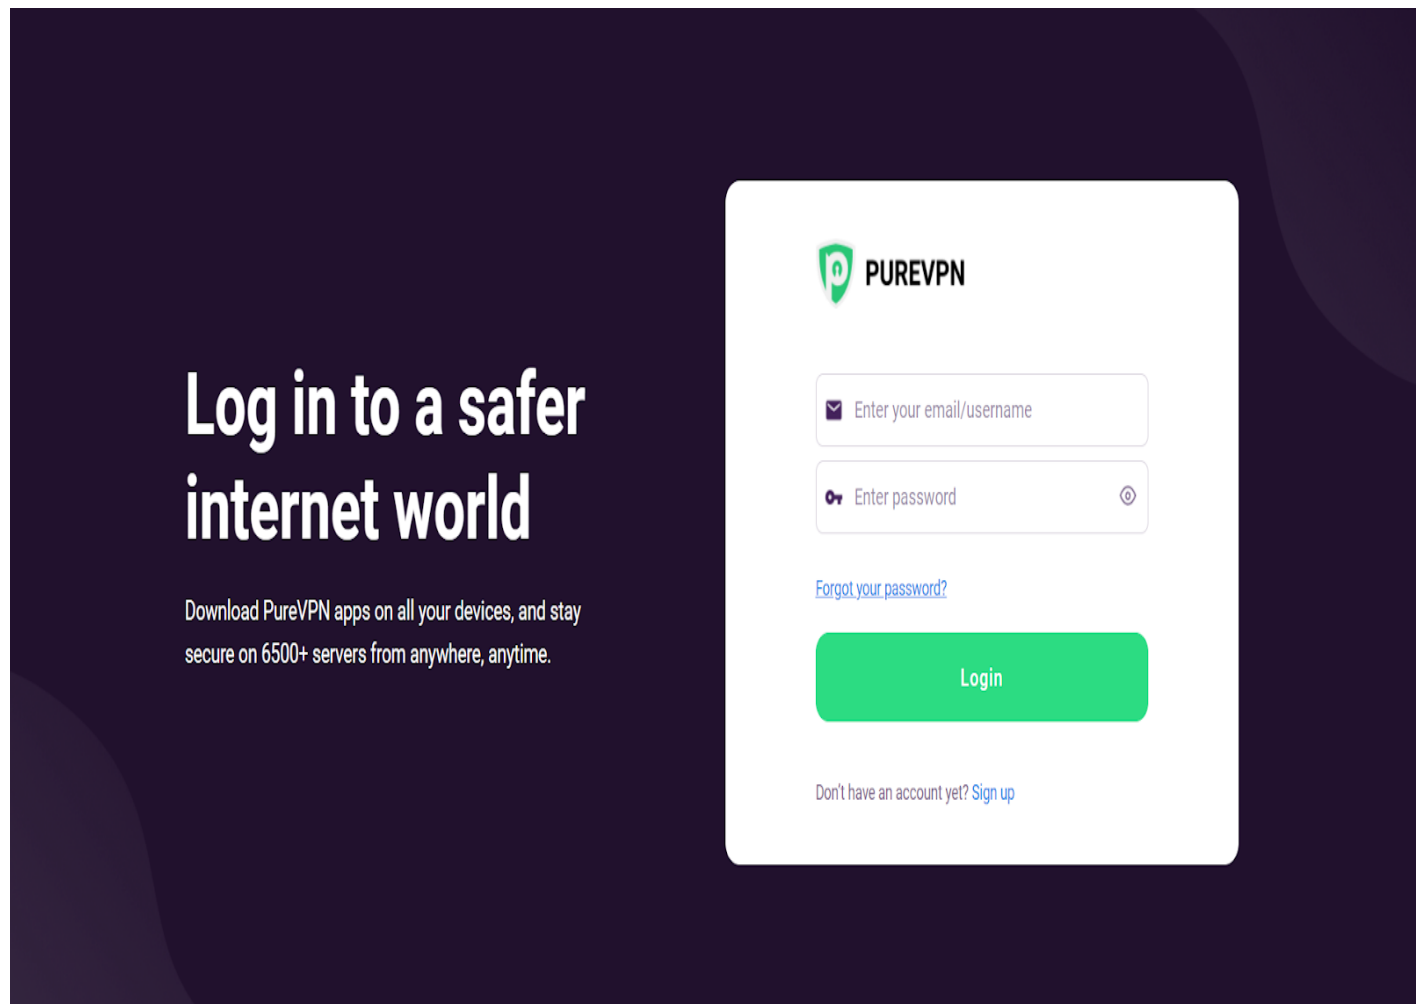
Log in to a safer internet world

Download PureVPN apps on all your devices, and stay secure on 6500+ servers from anywhere, anytime.

PUREVPN

Enter your email/username

Enter password

Forgot your password?

Login

Don't have an account yet? Sign up